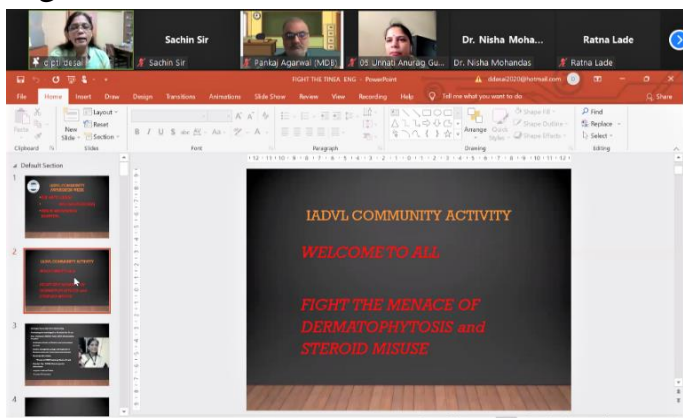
c p t desai

Sachin Sir

Sachin Sir

Pankaj Agarwal (MDB)

05 Unnati Anurag Gu...

Dr. Nisha Moha...

Dr. Nisha Mohandas

Ratna Lade

Ratna Lade

FIGHT THE TINEA ENG - PowerPoint

ddesai2020@hotmail.com

File Home Insert Draw Design Transitions Animations Slide Show Review View Recording Help Tell me what you want to do

Share

Paste

New Slide

Layout

Reset

Section

Clipboard

Slides

Font

Paragraph

Arrange

Quick Styles

Shape Fill

Shape Outline

Shape Effects

Drawing

Find

Replace

Select

Editing

Default Section

1

2

3

4

IADVL COMMUNITY ACTIVITY

WELCOME TO ALL

FIGHT THE MENACE OF DERMATOPHYTOSIS and STEROID MISUSE